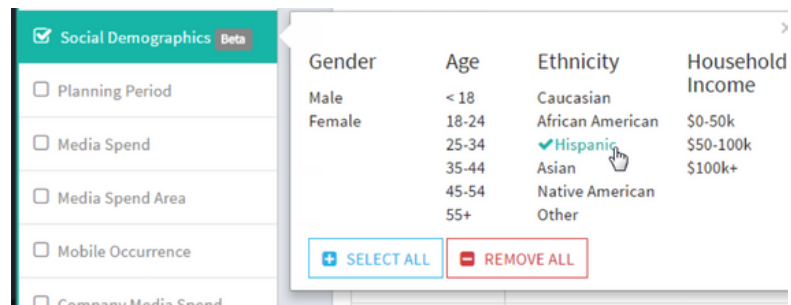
Social Demographics Beta

Planning Period

Media Spend

Media Spend Area

Mobile Occurrence

Company Media Spend

×

| Gender | Age | Ethnicity | Household Income |
|---|---|---|---|
| Male | < 18 | Caucasian | $0-50k |
| Female | 18-24 | African American | $50-100k |
| | 25-34 | ✔Hispanic | $100k+ |
| | 35-44 | Asian | |
| | 45-54 | Native American | |
| | 55+ | Other | |

SELECT ALL

REMOVE ALL